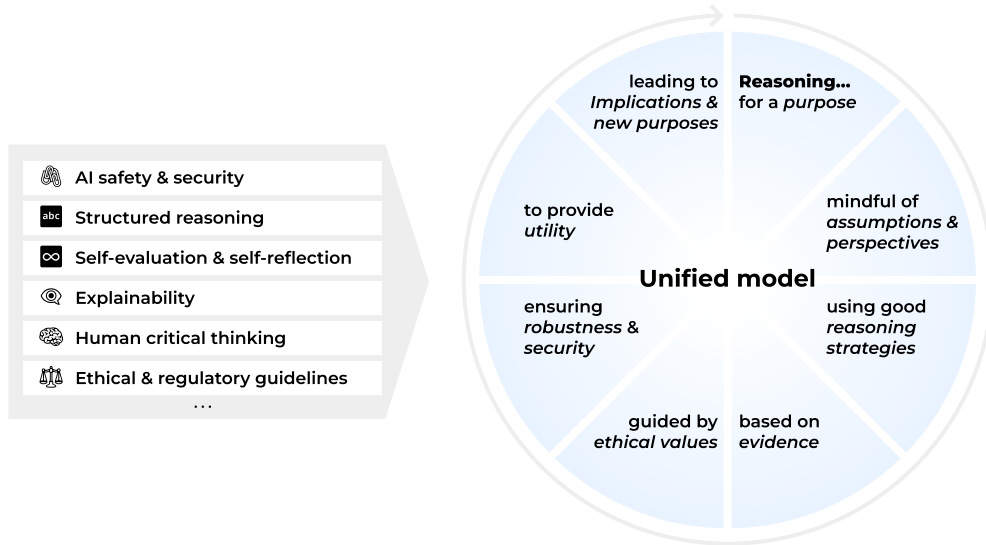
AI safety & security

abc Structured reasoning

Self-evaluation & self-reflection

Explainability

Human critical thinking

Ethical & regulatory guidelines

...

**Reasoning...** for a *purpose*

mindful of *assumptions & perspectives*

using good *reasoning strategies*

based on *evidence*

guided by *ethical values*

ensuring *robustness & security*

to provide *utility*

leading to *Implications & new purposes*

**Unified model**